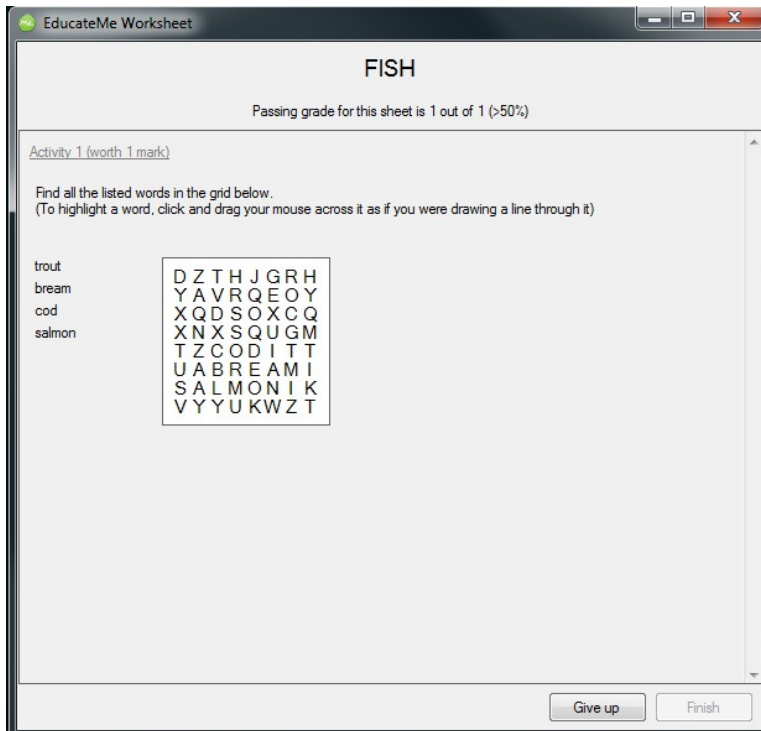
EducateMe Worksheet

FISH

Passing grade for this sheet is 1 out of 1 (>50%)

Activity 1 (worth 1 mark)

Find all the listed words in the grid below.
(To highlight a word, click and drag your mouse across it as if you were drawing a line through it)

trout
bream
cod
salmon

D Z T H J G R H
Y A V R Q E O Y
X Q D S O X C Q
X N X S Q U G M
T Z C O D I T T
U A B R E A M I
S A L M O N I K
V Y Y U K W Z T

Give up
Finish